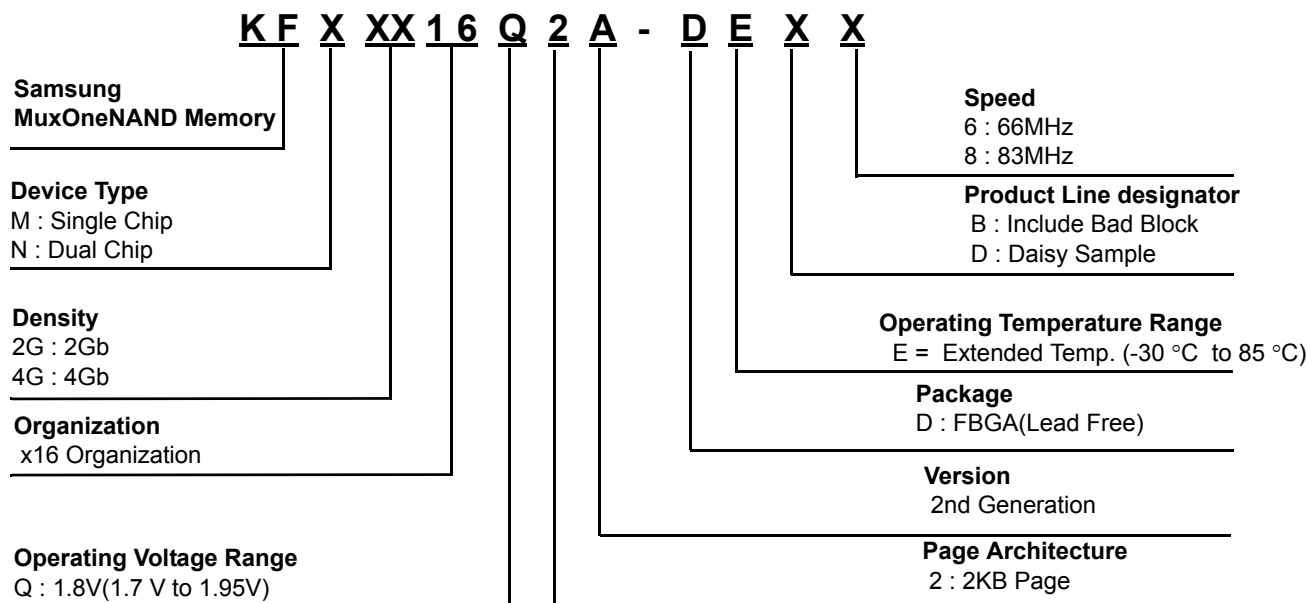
K F X XX 1 6 Q 2 A - D E X X

Samsung
MuxOneNAND Memory

Device Type
M : Single Chip
N : Dual Chip

Density
2G : 2Gb
4G : 4Gb

Organization
x16 Organization

Operating Voltage Range
Q : 1.8V(1.7 V to 1.95V)

Speed
6 : 66MHz
8 : 83MHz

Product Line designator
B : Include Bad Block
D : Daisy Sample

Operating Temperature Range
E = Extended Temp. (-30 °C to 85 °C)

Package
D : FBGA(Lead Free)

Version
2nd Generation

Page Architecture
2 : 2KB Page